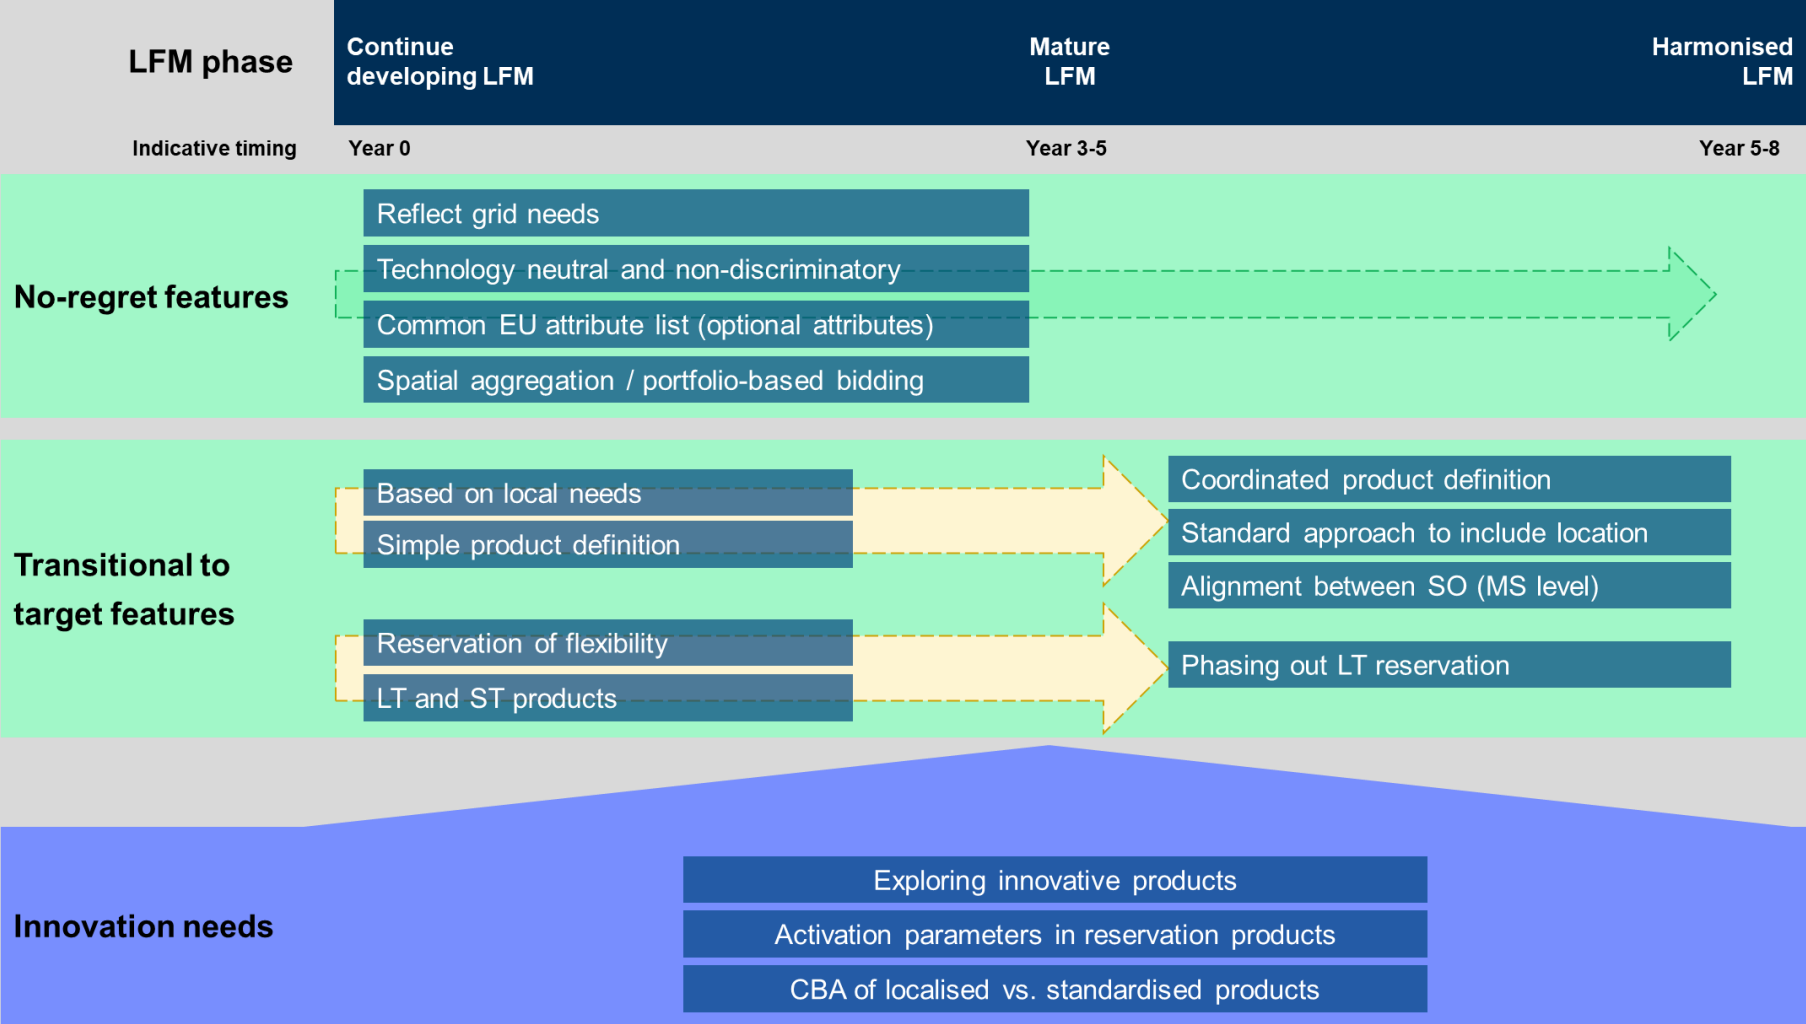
LFM phase

Continue developing LFM

Mature LFM

Harmonised LFM

Indicative timing

Year 0

Year 3-5

Year 5-8

No-regret features

Reflect grid needs

Technology neutral and non-discriminatory

Common EU attribute list (optional attributes)

Spatial aggregation / portfolio-based bidding

Transitional to target features

Based on local needs

Simple product definition

Reservation of flexibility

LT and ST products

Coordinated product definition

Standard approach to include location

Alignment between SO (MS level)

Phasing out LT reservation

Innovation needs

Exploring innovative products

Activation parameters in reservation products

CBA of localised vs. standardised products